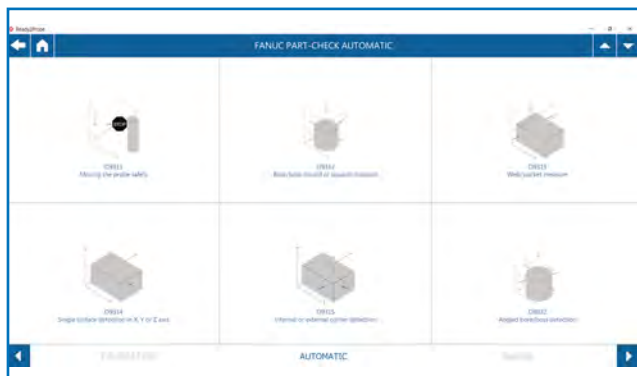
ReadyProbe

FANUC PART-CHECK AUTOMATIC

O9311
Moving the probe safely

O9312
Bore/boss (round) or square measure

O9313
Web/pocket measure

O9314
Single surface detection in X, Y or Z axis

O9315
Internal or external corner detection

O9322
Angled bore/boss detection

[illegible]

AUTOMATIC

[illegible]